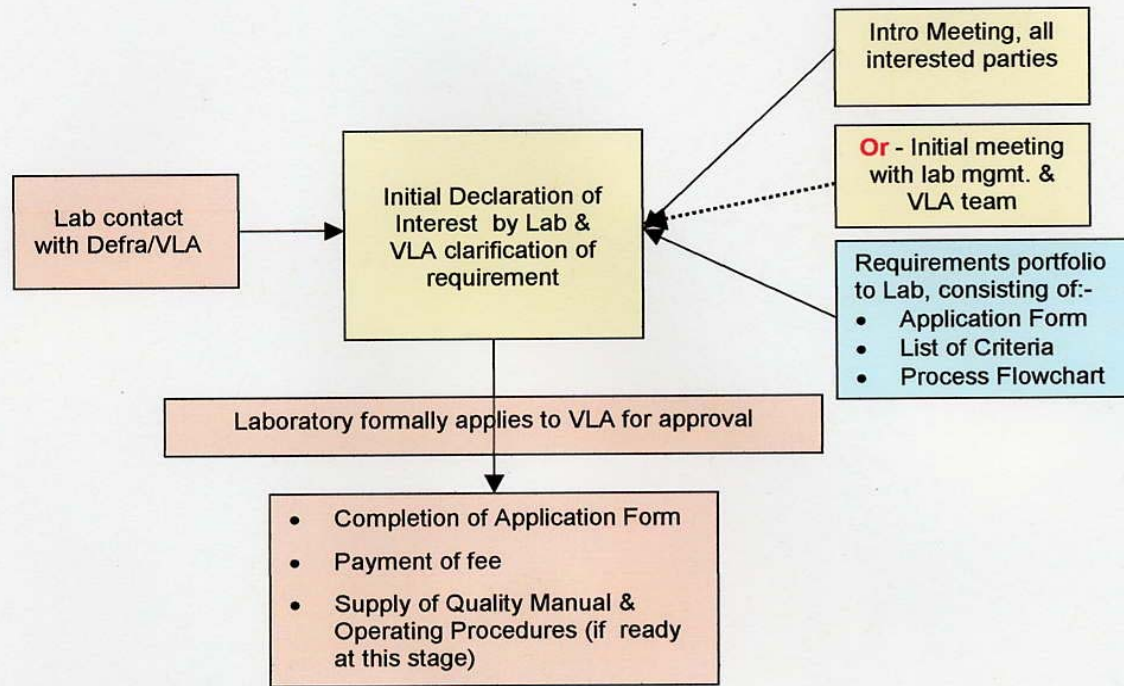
Intro Meeting, all interested parties

Lab contact with Defra/VLA

Initial Declaration of Interest by Lab & VLA clarification of requirement

Or - Initial meeting with lab mgmt. & VLA team

Requirements portfolio to Lab, consisting of:-
- Application Form
- List of Criteria
- Process Flowchart

Laboratory formally applies to VLA for approval

- Completion of Application Form
- Payment of fee
- Supply of Quality Manual & Operating Procedures (if ready at this stage)